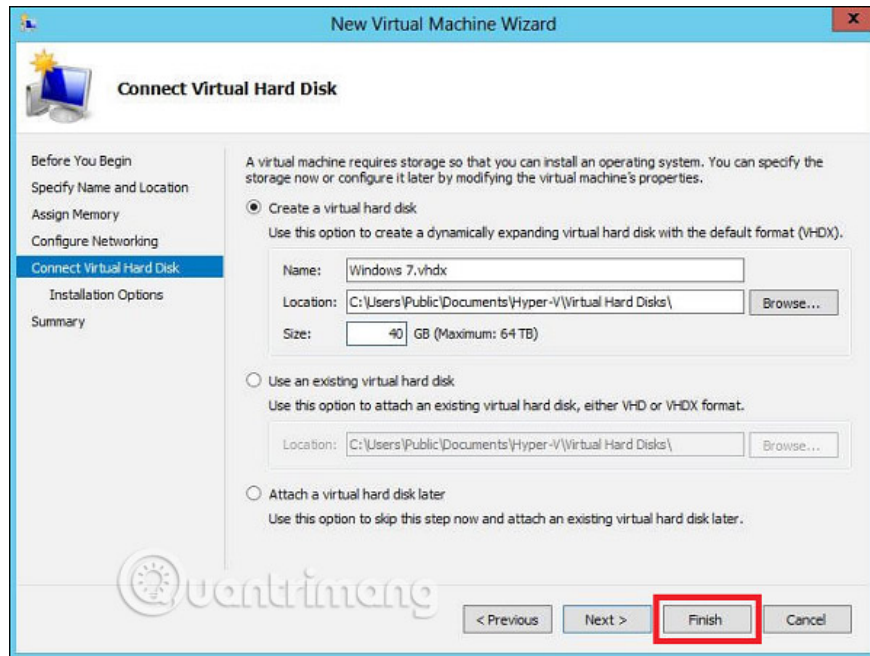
New Virtual Machine Wizard

Connect Virtual Hard Disk

Before You Begin
Specify Name and Location
Assign Memory
Configure Networking
Connect Virtual Hard Disk
Installation Options
Summary

A virtual machine requires storage so that you can install an operating system. You can specify the storage now or configure it later by modifying the virtual machine's properties.

Create a virtual hard disk
Use this option to create a dynamically expanding virtual hard disk with the default format (VHDX).

Name: Windows 7.vhdx
Location: C:\Users\Public\Documents\Hyper-V\Virtual Hard Disks\ Browse...
Size: 40 GB (Maximum: 64 TB)

Use an existing virtual hard disk
Use this option to attach an existing virtual hard disk, either VHD or VHDX format.

Location: C:\Users\Public\Documents\Hyper-V\Virtual Hard Disks\ Browse...

Attach a virtual hard disk later
Use this option to skip this step now and attach an existing virtual hard disk later.

Quantrimang

< Previous Next > Finish Cancel